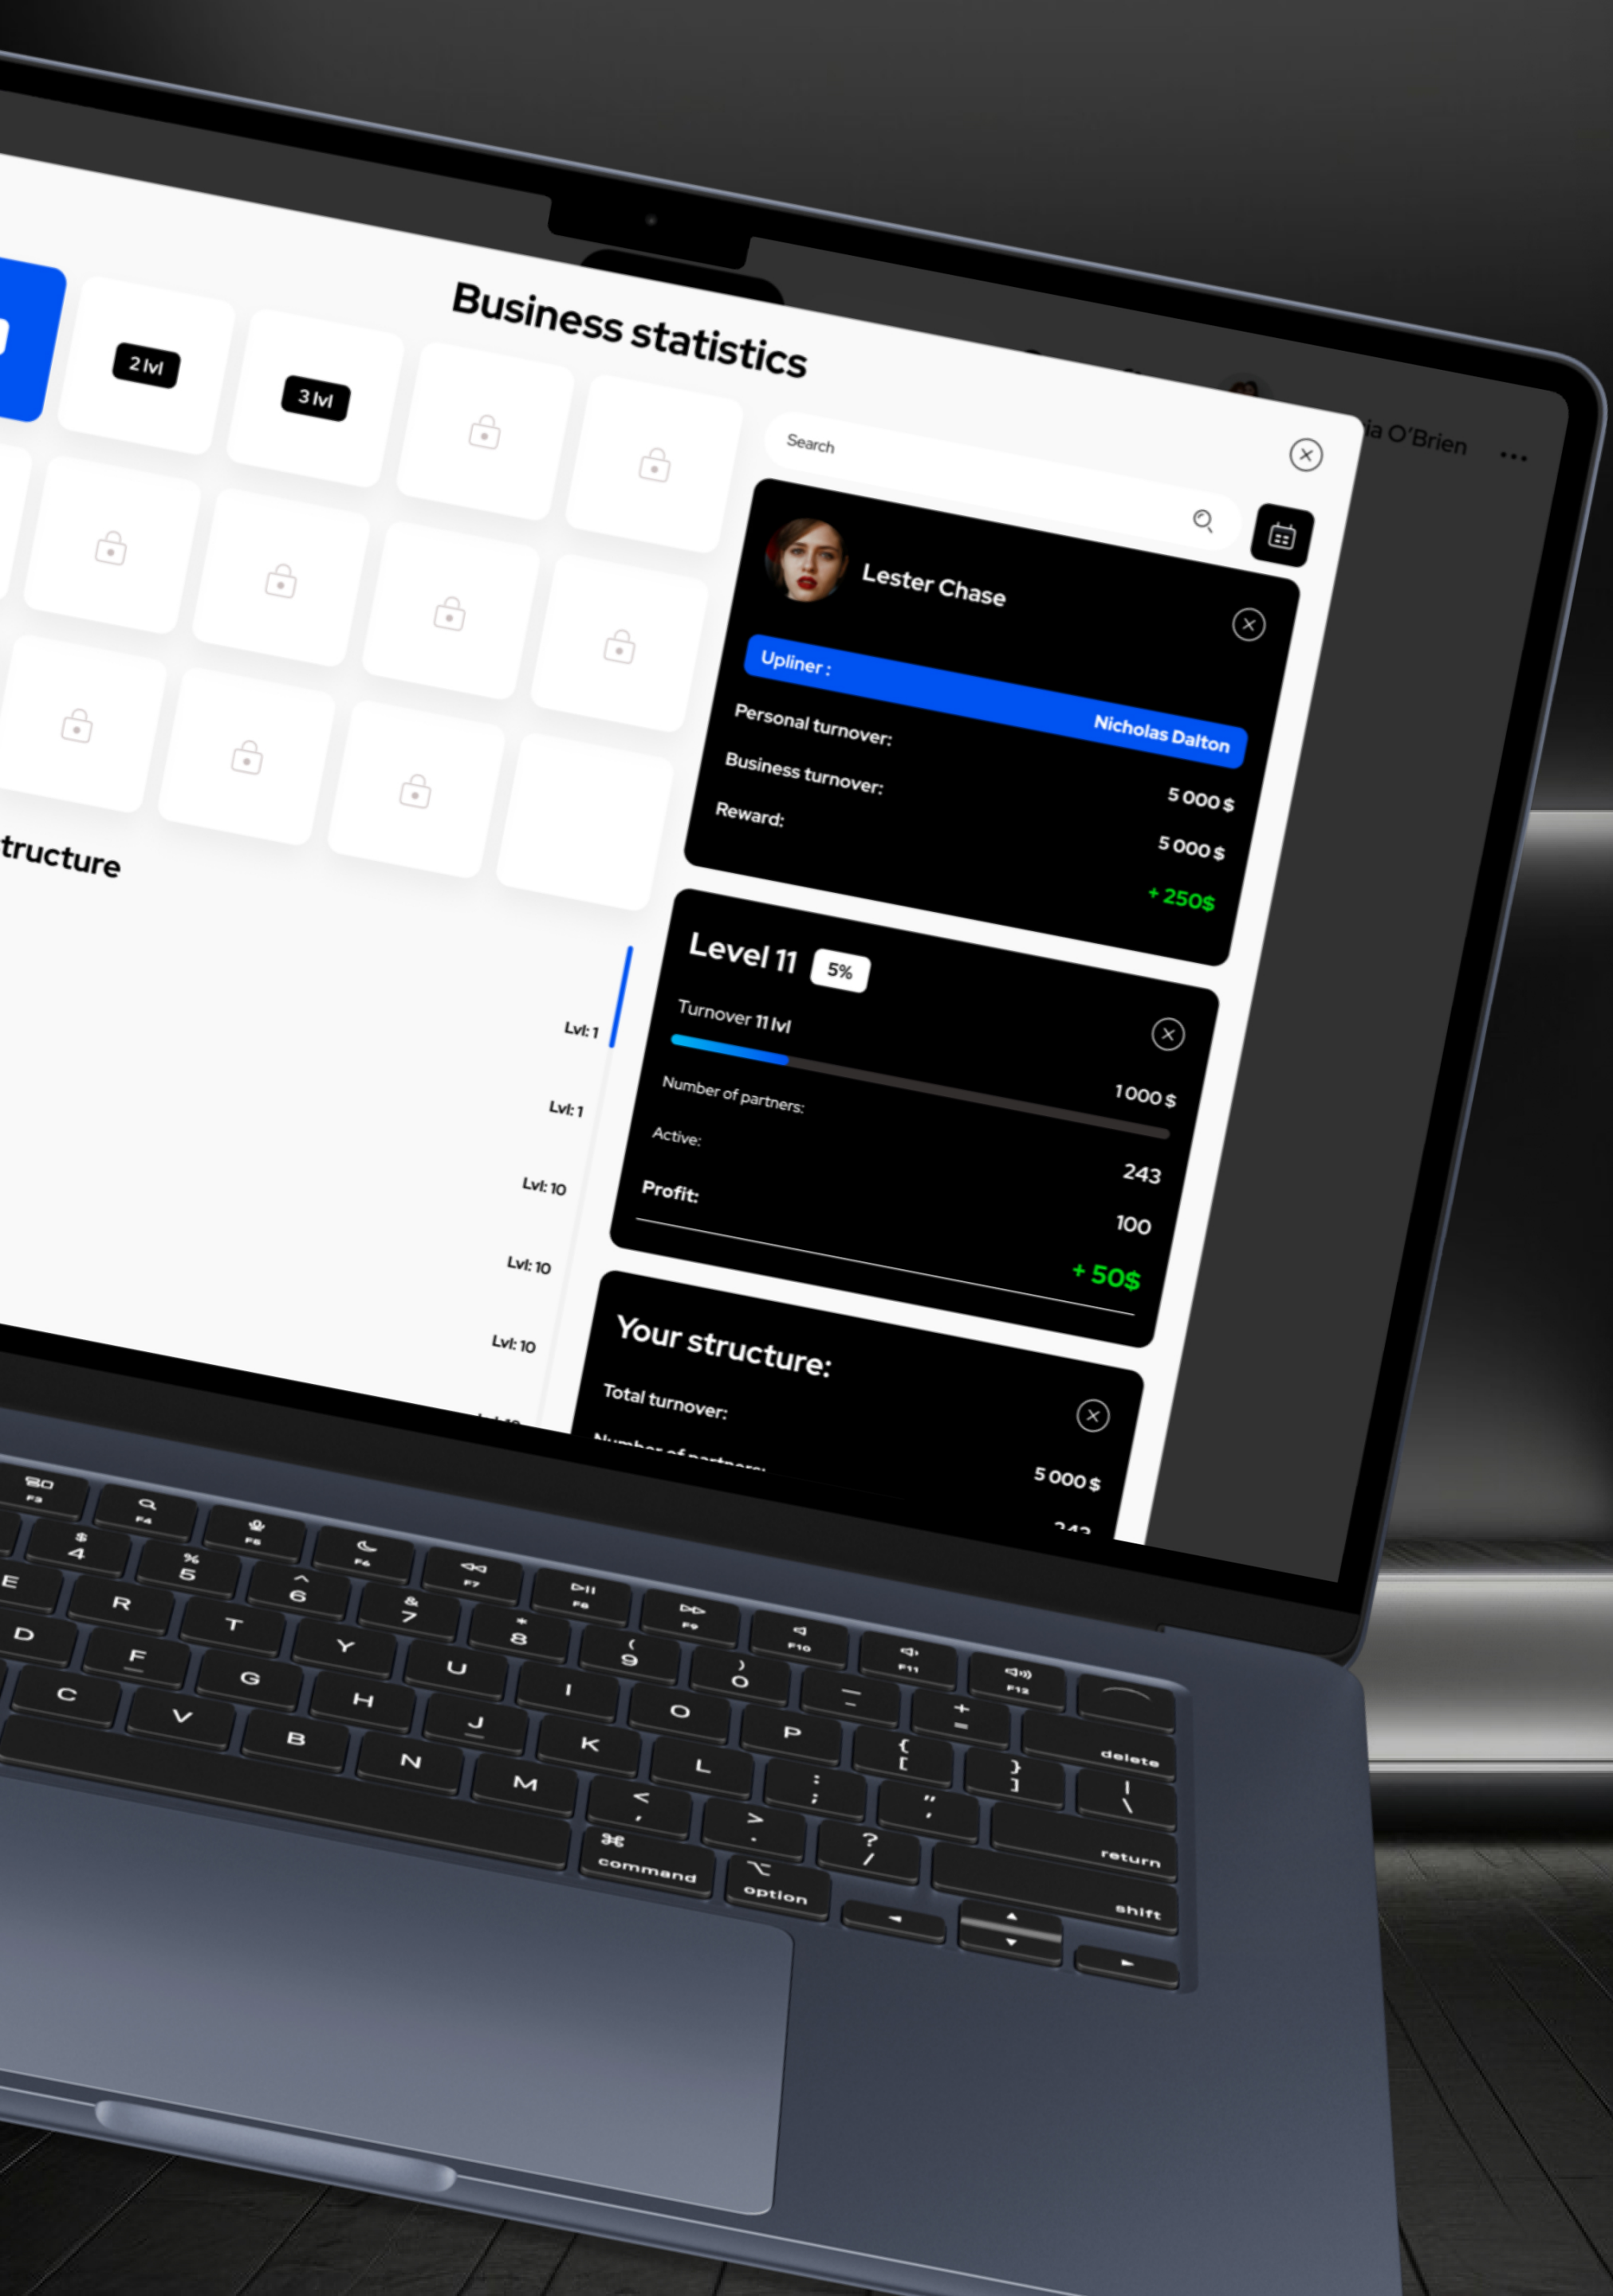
Business statistics

2 lvl

3 lvl

tructure

Lvl: 1

Lvl: 1

Lvl: 10

Lvl: 10

Lvl: 10

ia O'Brien

Search

Lester Chase

Upliner :

Nicholas Dalton

Personal turnover:

5 000 $

Business turnover:

5 000 $

Reward:

+ 250$

Level 11 5%

Turnover 11 lvl

1 000 $

Number of partners:

243

Active:

100

Profit:

+ 50$

Your structure:

Total turnover:

5 000 $

Number of partners:

243

F3 F4 F5 F6 F7 F8 F9 F10 F11 F12

$ 4 % 5 ^ 6 & 7 * 8 ( 9 ) 0 _ - + =

E R T Y U I O P { [ } ] | \

D F G H J K L : ; " '

C V B N M < , > . ? /

delete

return

shift

⌘ command

⌥ option